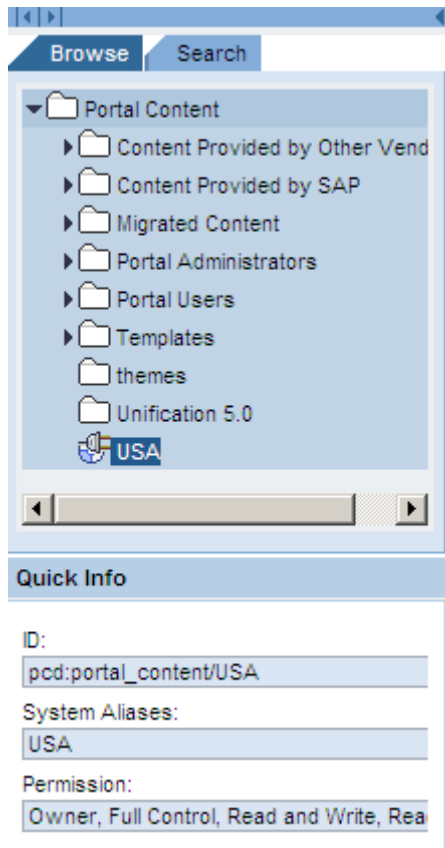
Browse Search

Portal Content
Content Provided by Other Vend
Content Provided by SAP
Migrated Content
Portal Administrators
Portal Users
Templates
themes
Unification 5.0
USA

Quick Info

ID:
pcd:portal_content/USA
System Aliases:
USA
Permission:
Owner, Full Control, Read and Write, Rea